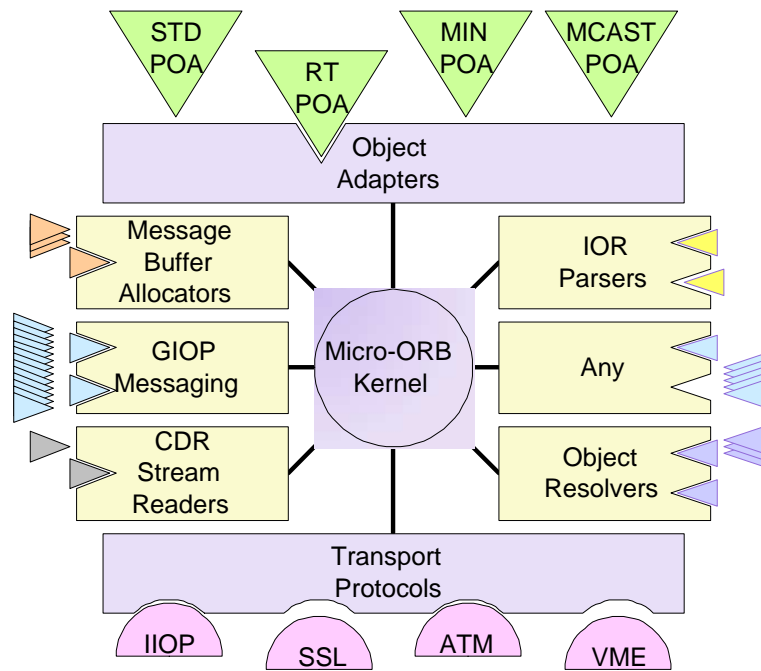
STD POA

RT POA

MIN POA

MCAST POA

Object Adapters

Message Buffer Allocators

IOR Parsers

GIOP Messaging

Micro-ORB Kernel

Any

CDR Stream Readers

Object Resolvers

Transport Protocols

IIOP

SSL

ATM

VME